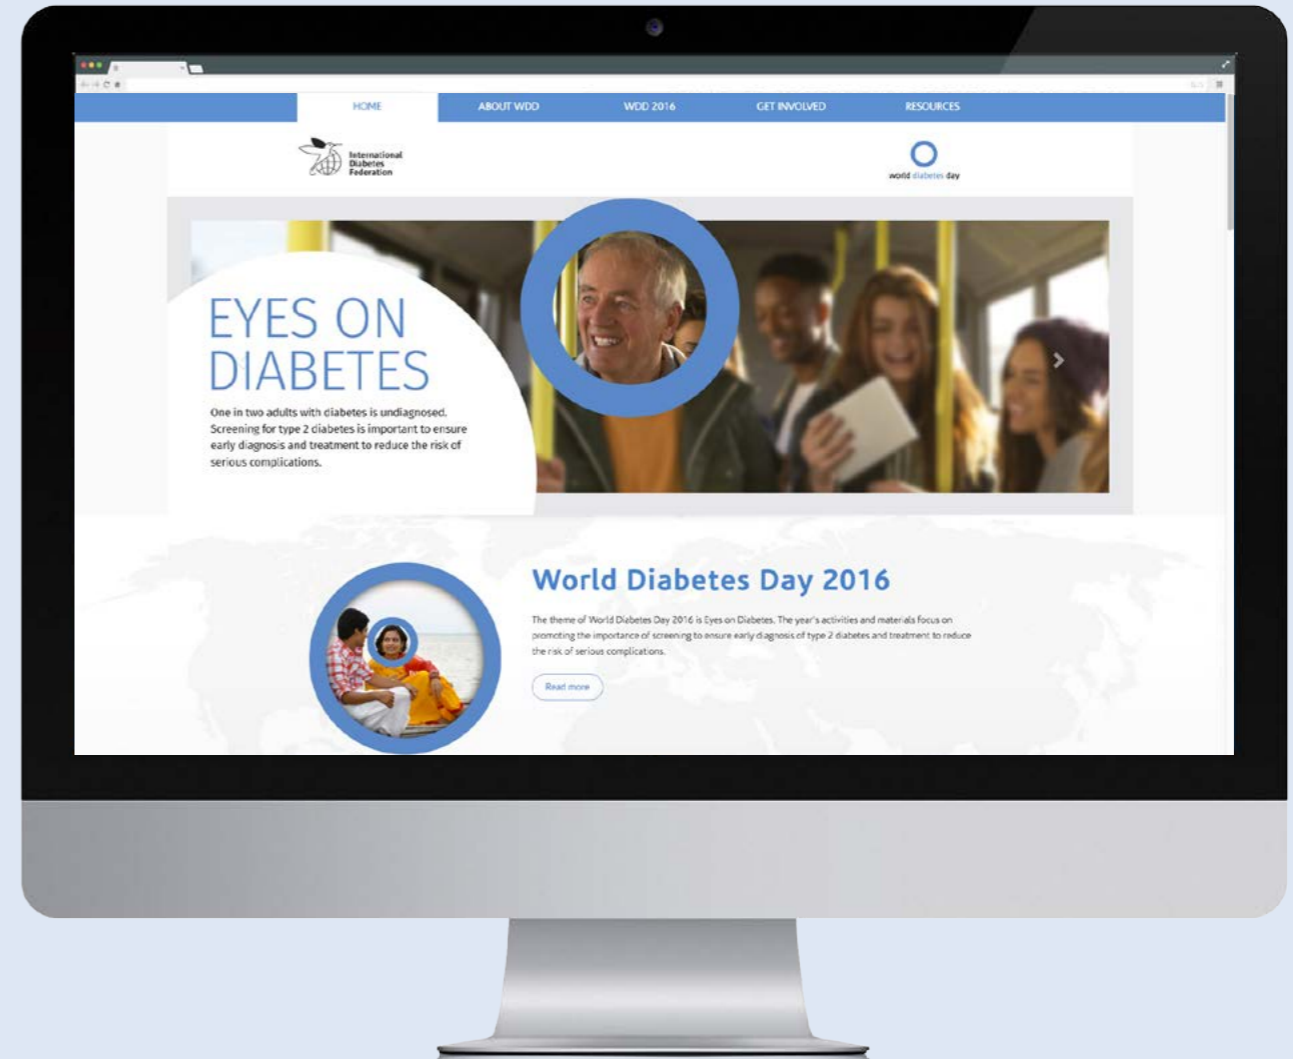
HOME ABOUT WDD WDD 2016 GET INVOLVED RESOURCES

International Diabetes Federation

world diabetes day

EYES ON DIABETES

One in two adults with diabetes is undiagnosed. Screening for type 2 diabetes is important to ensure early diagnosis and treatment to reduce the risk of serious complications.

World Diabetes Day 2016

The theme of World Diabetes Day 2016 is Eyes on Diabetes. The year's activities and materials focus on promoting the importance of screening to ensure early diagnosis of type 2 diabetes and treatment to reduce the risk of serious complications.

Read more